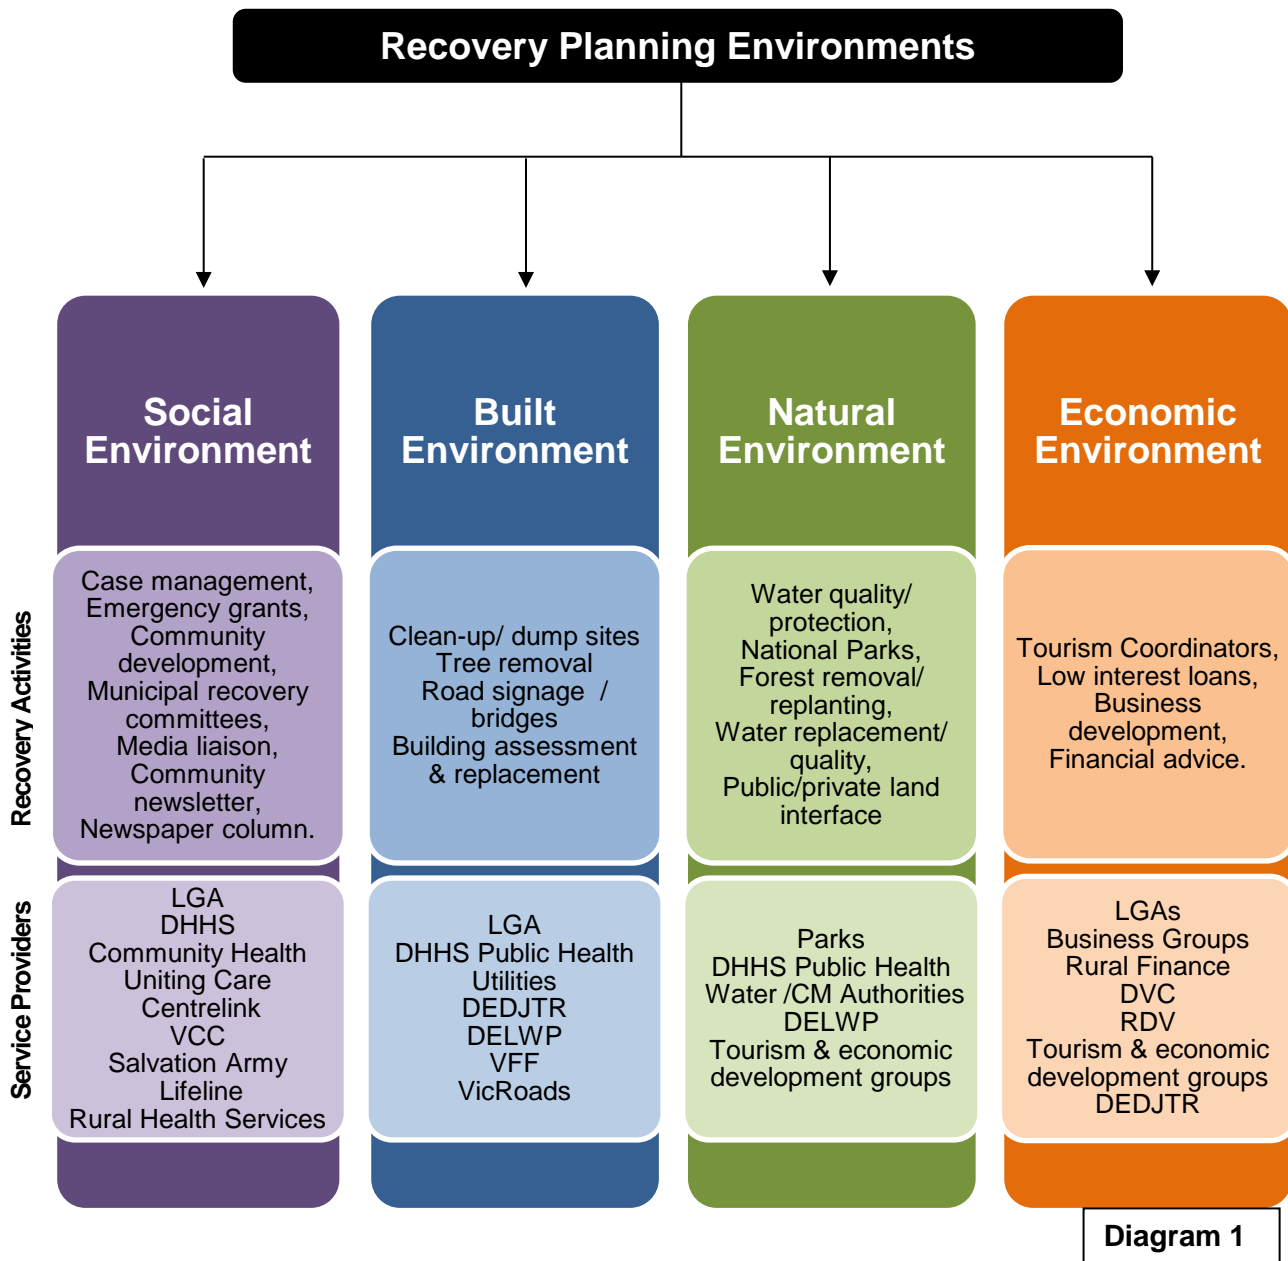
Recovery Planning Environments

Social Environment

Built Environment

Natural Environment

Economic Environment

Recovery Activities

Case management, Emergency grants, Community development, Municipal recovery committees, Media liaison, Community newsletter, Newspaper column.

Clean-up/ dump sites
Tree removal
Road signage / bridges
Building assessment & replacement

Water quality/ protection,
National Parks,
Forest removal/ replanting,
Water replacement/ quality,
Public/private land interface

Tourism Coordinators,
Low interest loans,
Business development,
Financial advice.

Service Providers

LGA
DHHS
Community Health
Uniting Care
Centrelink
VCC
Salvation Army
Lifeline
Rural Health Services

LGA
DHHS Public Health
Utilities
DEDJTR
DELWP
VFF
VicRoads

Parks
DHHS Public Health
Water /CM Authorities
DELWP
Tourism & economic development groups

LGAs
Business Groups
Rural Finance
DVC
RDV
Tourism & economic development groups
DEDJTR

Diagram 1